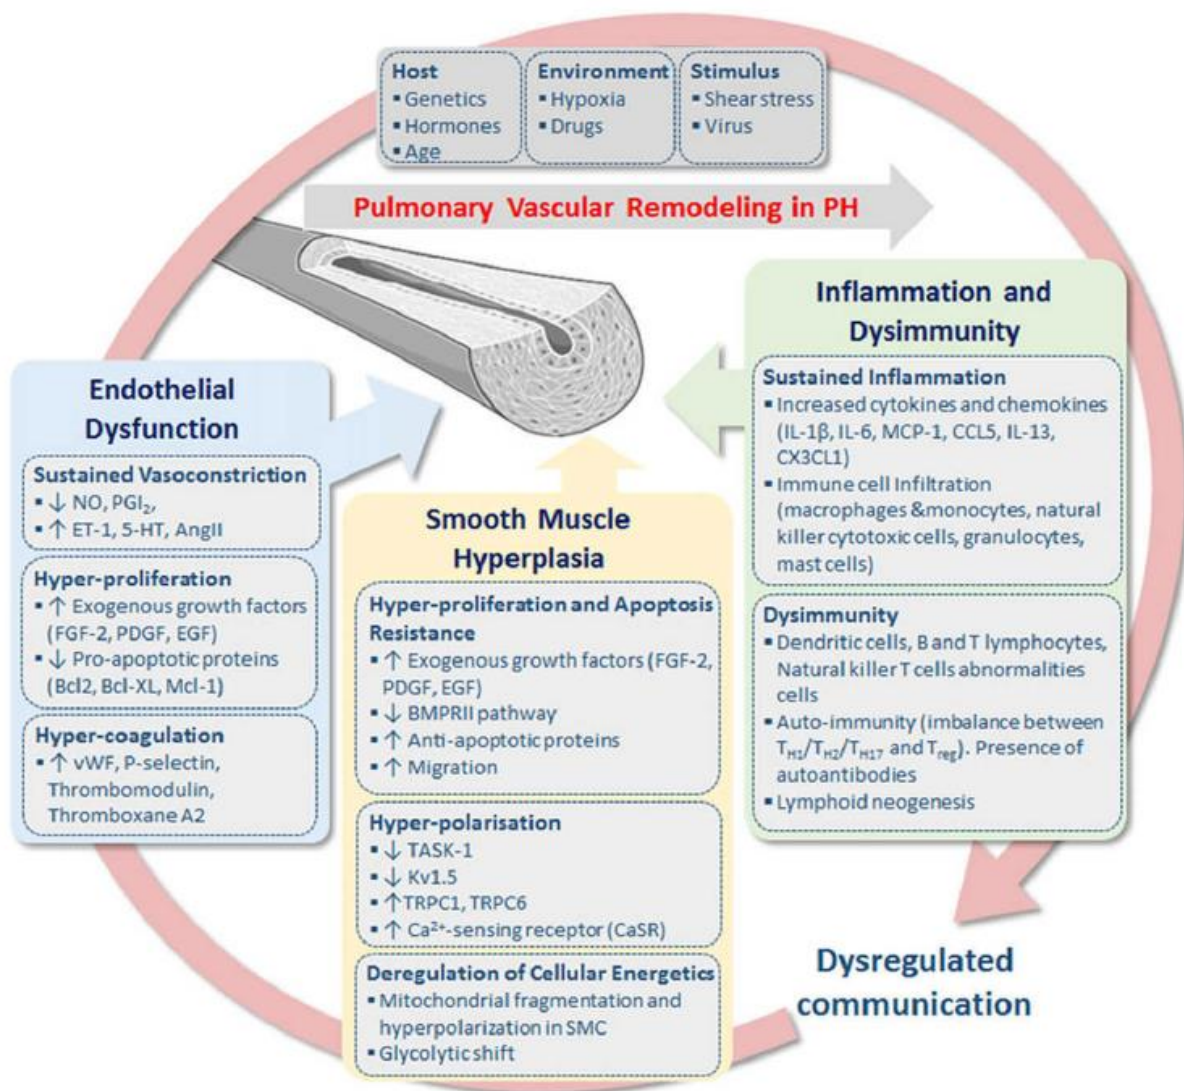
Host
▪ Genetics
▪ Hormones
▪ Age

Environment
▪ Hypoxia
▪ Drugs

Stimulus
▪ Shear stress
▪ Virus

Pulmonary Vascular Remodeling in PH

Endothelial Dysfunction

Sustained Vasoconstriction
▪ ↓ NO, $PGI_2$,
▪ ↑ ET-1, 5-HT, AngII

Hyper-proliferation
▪ ↑ Exogenous growth factors (FGF-2, PDGF, EGF)
▪ ↓ Pro-apoptotic proteins (Bcl2, Bcl-XL, Mcl-1)

Hyper-coagulation
▪ ↑ vWF, P-selectin, Thrombomodulin, Thromboxane A2

Smooth Muscle Hyperplasia

Hyper-proliferation and Apoptosis Resistance
▪ ↑ Exogenous growth factors (FGF-2, PDGF, EGF)
▪ ↓ BMPRII pathway
▪ ↑ Anti-apoptotic proteins
▪ ↑ Migration

Hyper-polarisation
▪ ↓ TASK-1
▪ ↓ Kv1.5
▪ ↑ TRPC1, TRPC6
▪ ↑ $Ca^{2+}$-sensing receptor (CaSR)

Deregulation of Cellular Energetics
▪ Mitochondrial fragmentation and hyperpolarization in SMC
▪ Glycolytic shift

Inflammation and Dysimmunity

Sustained Inflammation
▪ Increased cytokines and chemokines (IL-1β, IL-6, MCP-1, CCL5, IL-13, CX3CL1)
▪ Immune cell Infiltration (macrophages &monocytes, natural killer cytotoxic cells, granulocytes, mast cells)

Dysimmunity
▪ Dendritic cells, B and T lymphocytes, Natural killer T cells abnormalities cells
▪ Auto-immunity (imbalance between $T_{H1}/T_{H2}/T_{H17}$ and $T_{reg}$). Presence of autoantibodies
▪ Lymphoid neogenesis

Dysregulated communication